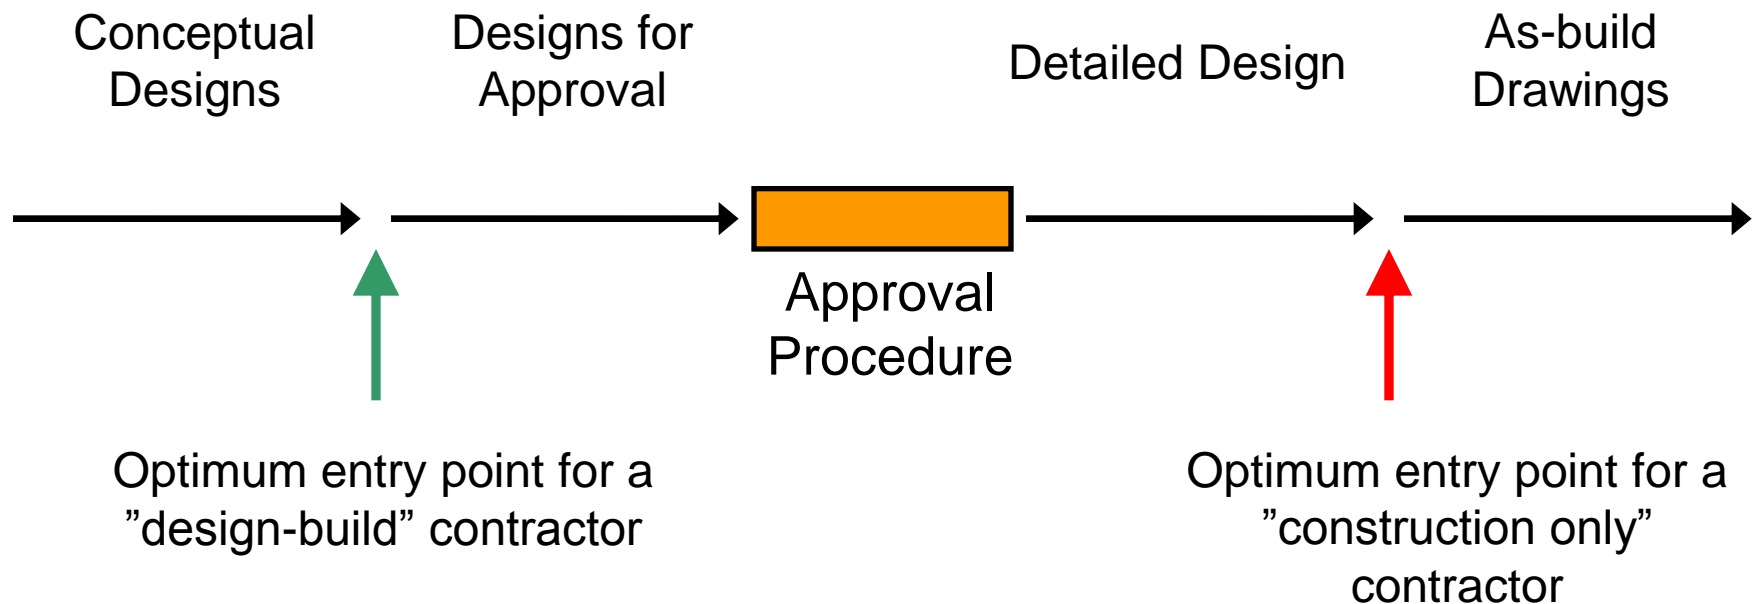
Conceptual Designs

Designs for Approval

Detailed Design

As-build Drawings

Approval Procedure

Optimum entry point for a ”design-build” contractor

Optimum entry point for a ”construction only” contractor